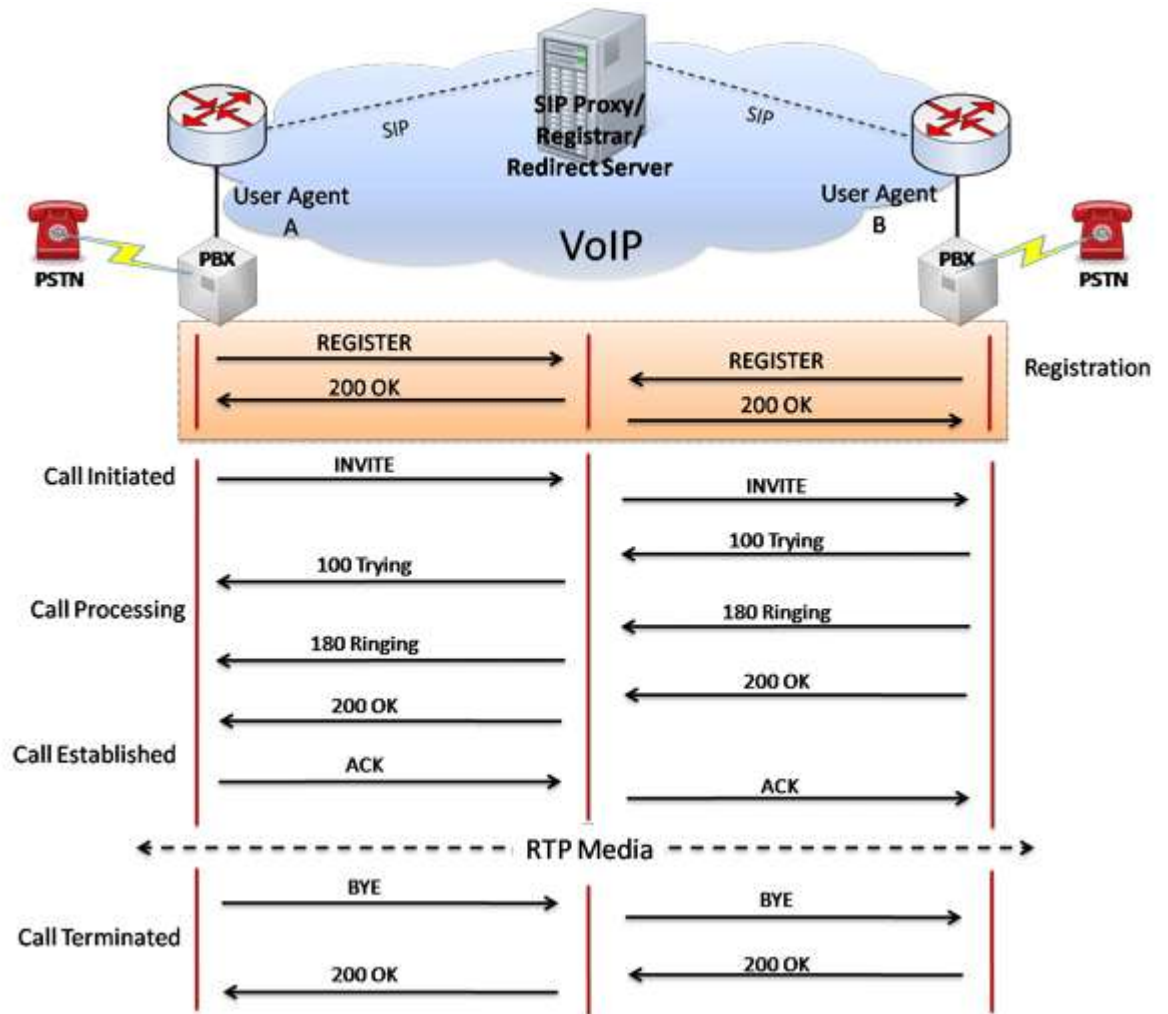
SIP Proxy/ Registrar/ Redirect Server

SIP

SIP

User Agent A

User Agent B

VoIP

PBX

PBX

PSTN

PSTN

REGISTER

200 OK

REGISTER

200 OK

Registration

Call Initiated

INVITE

INVITE

100 Trying

100 Trying

Call Processing

180 Ringing

180 Ringing

200 OK

200 OK

Call Established

ACK

ACK

RTP Media

BYE

BYE

Call Terminated

200 OK

200 OK